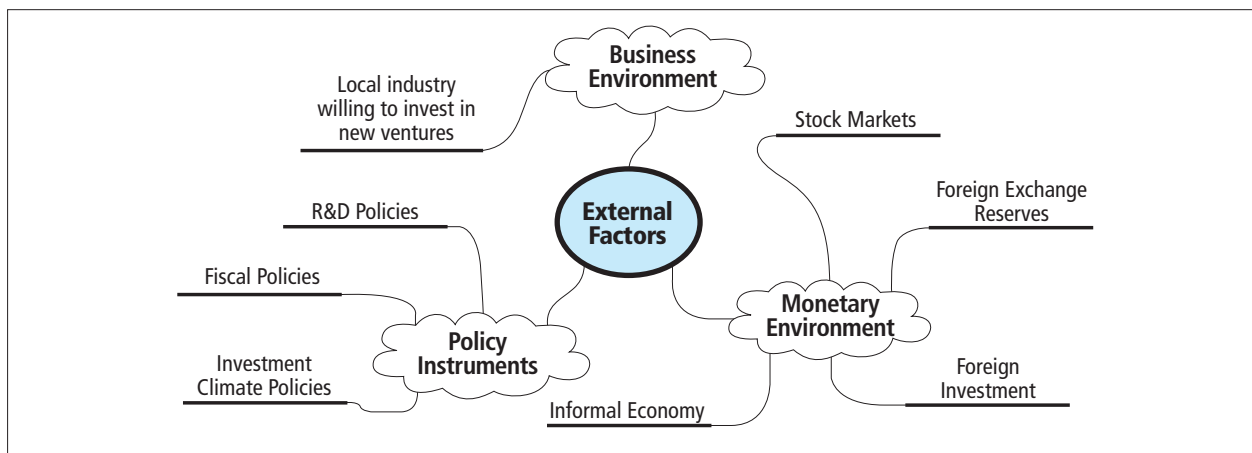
Business Environment

Local industry willing to invest in new ventures

Stock Markets

External Factors

R&D Policies

Foreign Exchange Reserves

Fiscal Policies

Monetary Environment

Policy Instruments

Investment Climate Policies

Foreign Investment

Informal Economy